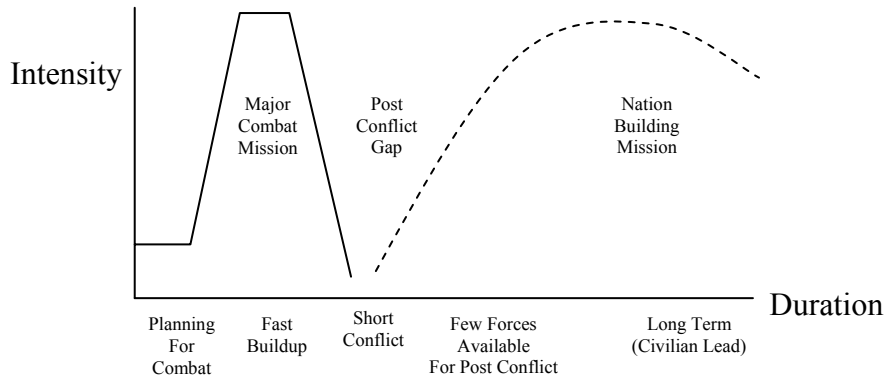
Intensity

Major Combat Mission

Post Conflict Gap

Nation Building Mission

Duration

Planning For Combat

Fast Buildup

Short Conflict

Few Forces Available For Post Conflict

Long Term (Civilian Lead)